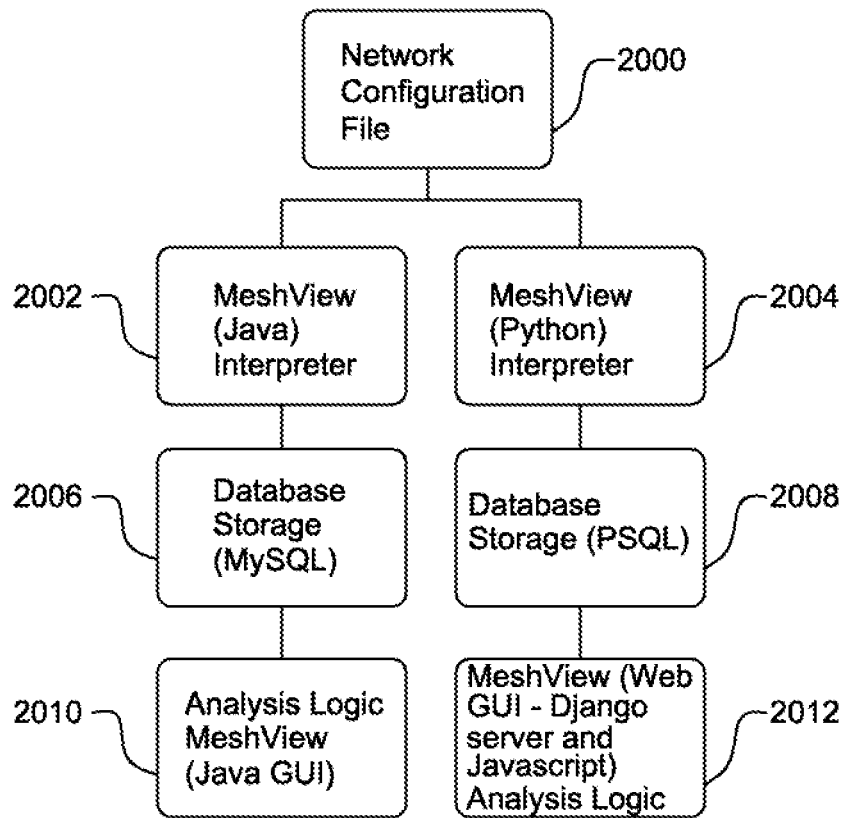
Network Configuration File

2000

2002

MeshView (Java) Interpreter

MeshView (Python) Interpreter

2004

2006

Database Storage (MySQL)

Database Storage (PSQL)

2008

2010

Analysis Logic MeshView (Java GUI)

MeshView (Web GUI - Django server and Javascript) Analysis Logic

2012